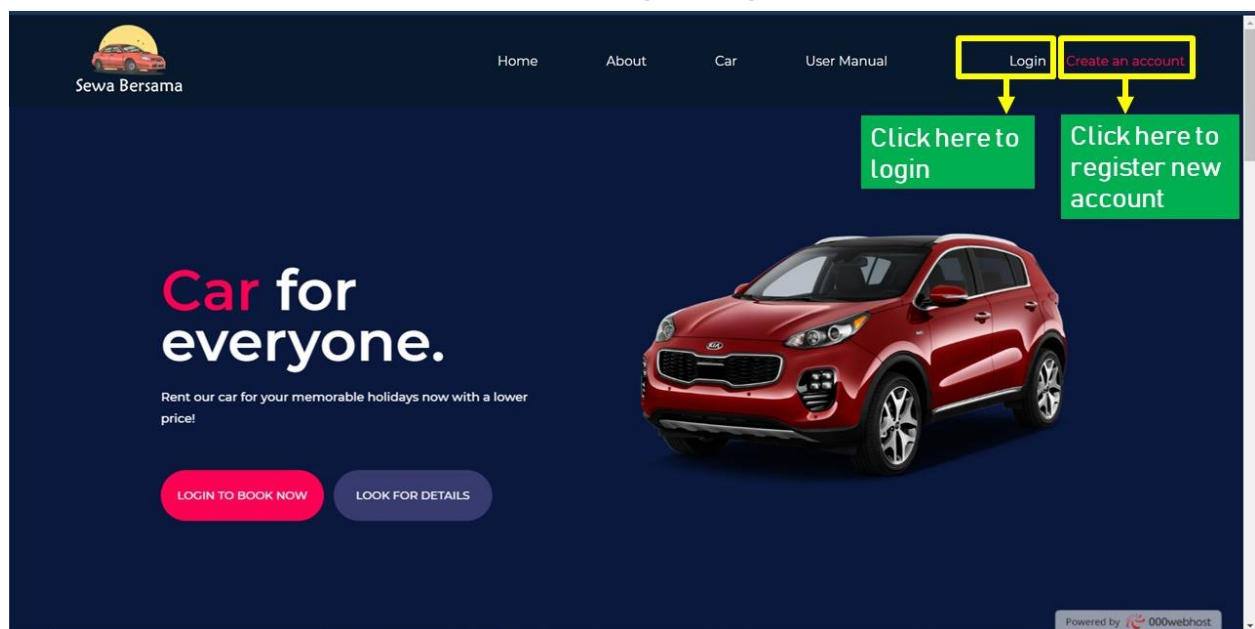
Sewa Bersama

Home About Car User Manual Login Create an account

Click here to login

Click here to register new account

Car for everyone.

Rent our car for your memorable holidays now with a lower price!

LOGIN TO BOOK NOW LOOK FOR DETAILS

Powered by 000webhost